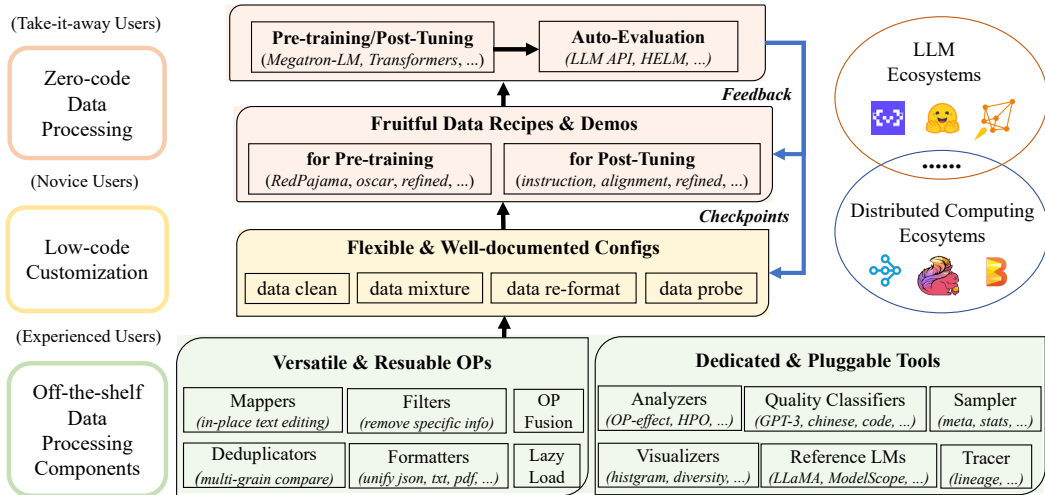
(Take-it-away Users)

Zero-code Data Processing

(Novice Users)

Low-code Customization

(Experienced Users)

Off-the-shelf Data Processing Components

Pre-training/Post-Tuning
(Megatron-LM, Transformers, ...)

Auto-Evaluation
(LLM API, HELM, ...)

Feedback

Fruitful Data Recipes & Demos

for Pre-training
(RedPajama, oscar, refined, ...)

for Post-Tuning
(instruction, alignment, refined, ...)

Checkpoints

Flexible & Well-documented Configs

data clean | data mixture | data re-format | data probe

LLM Ecosystems

......

Distributed Computing Ecosytems

Versatile & Resuable OPs

Mappers
(in-place text editing)

Filters
(remove specific info)

OP Fusion

Deduplicators
(multi-grain compare)

Formatters
(unify json, txt, pdf, ...)

Lazy Load

Dedicated & Pluggable Tools

Analyzers
(OP-effect, HPO, ...)

Quality Classifiers
(GPT-3, chinese, code, ...)

Sampler
(meta, stats, ...)

Visualizers
(histgram, diversity, ...)

Reference LMs
(LLaMA, ModelScope, ...)

Tracer
(lineage, ...)